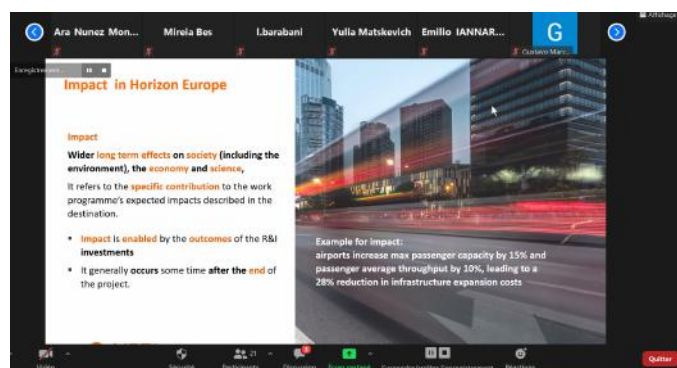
Ara Nunez Mon...

Mirela Bes

l.barabani

Yulia Matskevich

Emilio IANNAR...

G

Affichage

Enregistrement...

Impact in Horizon Europe

Impact

Wider long term effects on society (including the environment), the economy and science,

It refers to the specific contribution to the work programme's expected impacts described in the destination.

• Impact is enabled by the outcomes of the R&I investments

• It generally occurs some time after the end of the project.

Example for impact:
airports increase max passenger capacity by 15% and passenger average throughput by 10%, leading to a 28% reduction in infrastructure expansion costs

Vidéo

Sécurité

Participants

Discussion

Partager l'écran

Quitter